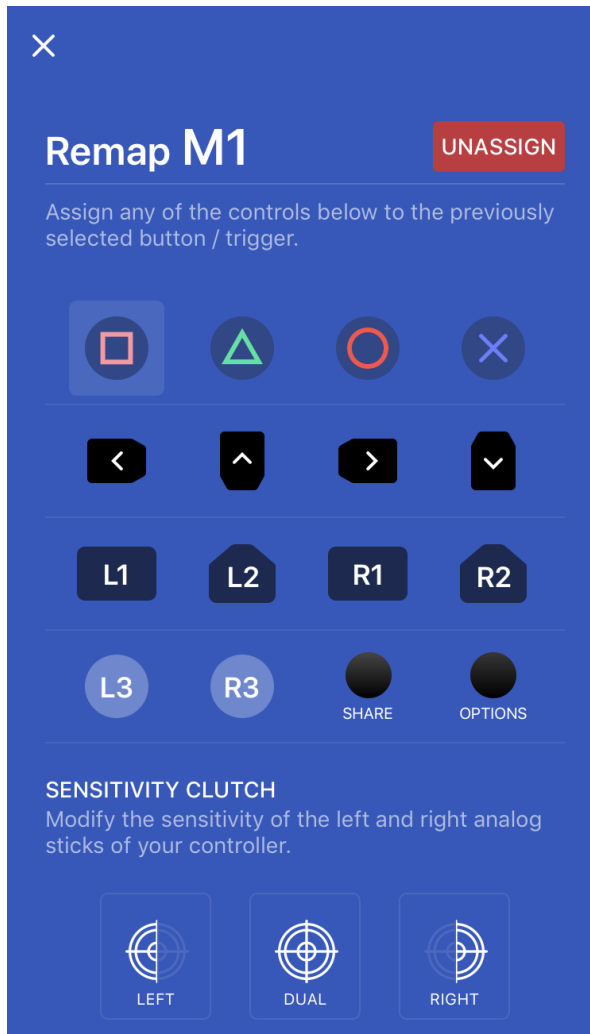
Remap M1

UNASSIGN

Assign any of the controls below to the previously selected button / trigger.

L1 L2 R1 R2

L3 R3 SHARE OPTIONS

SENSITIVITY CLUTCH

Modify the sensitivity of the left and right analog sticks of your controller.

LEFT DUAL RIGHT